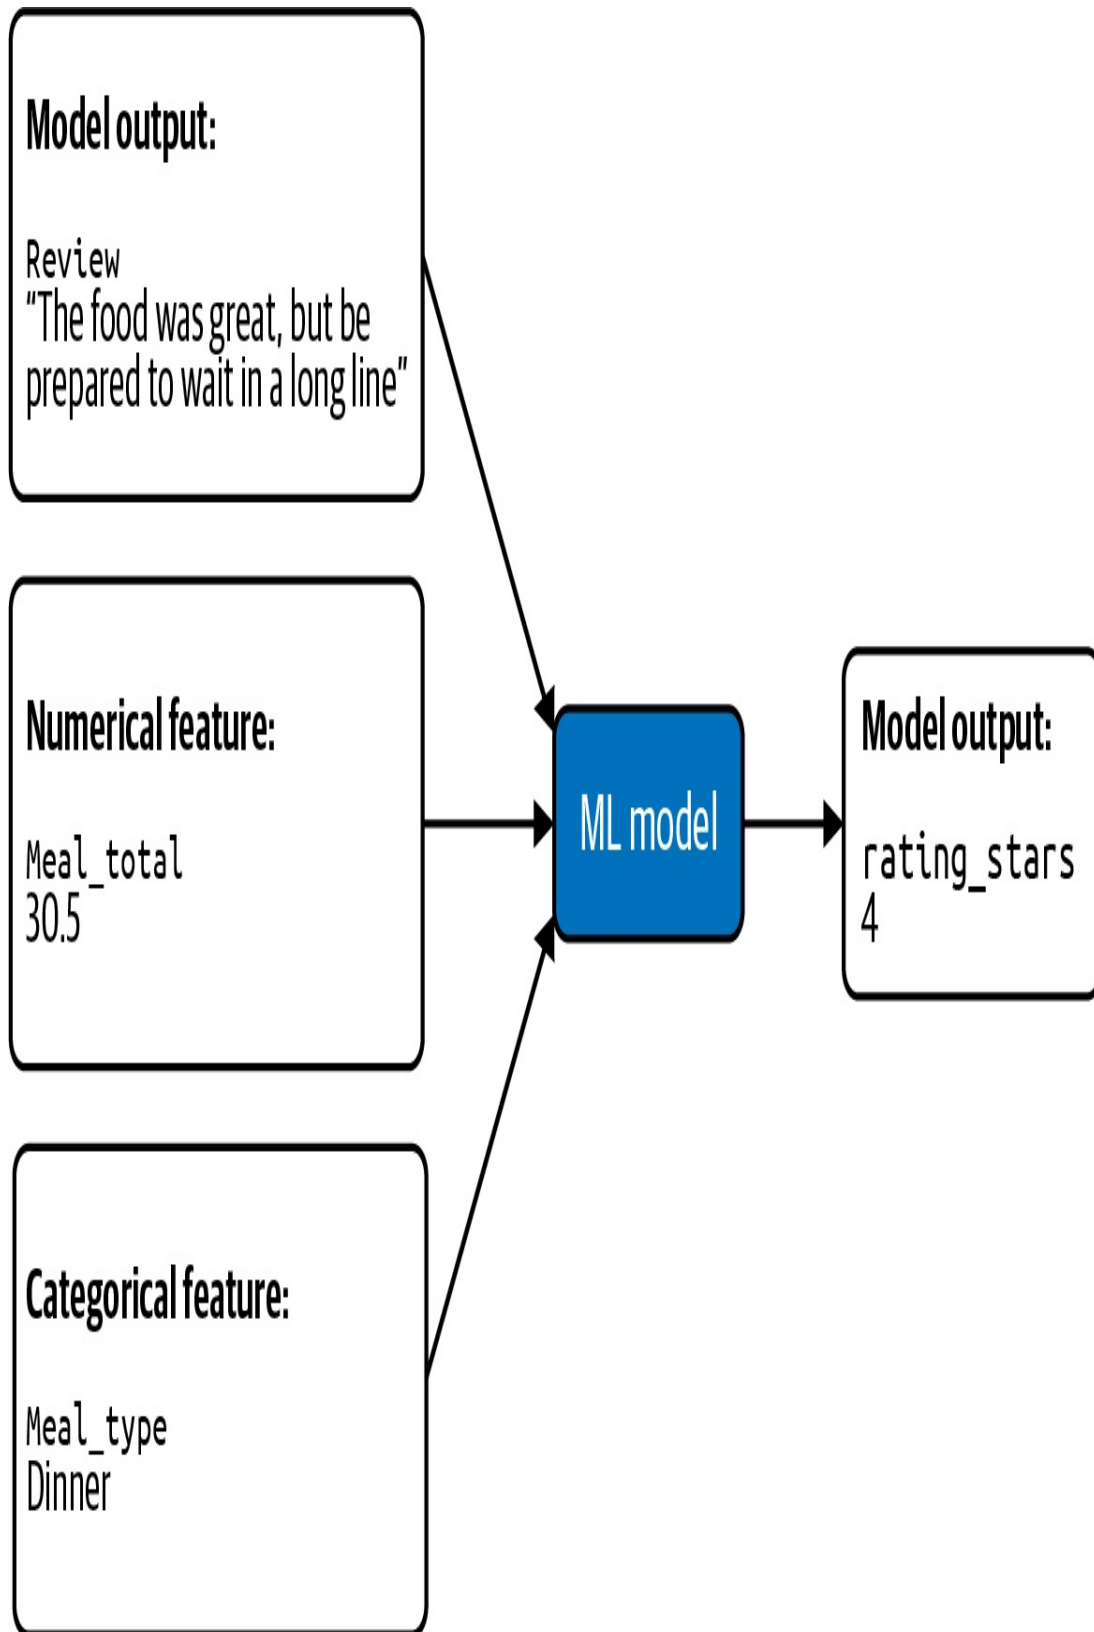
Model output:

Review
"The food was great, but be prepared to wait in a long line"

Numerical feature:

Meal_total
30.5

Categorical feature:

Meal_type
Dinner

ML model

Model output:

rating_stars
4